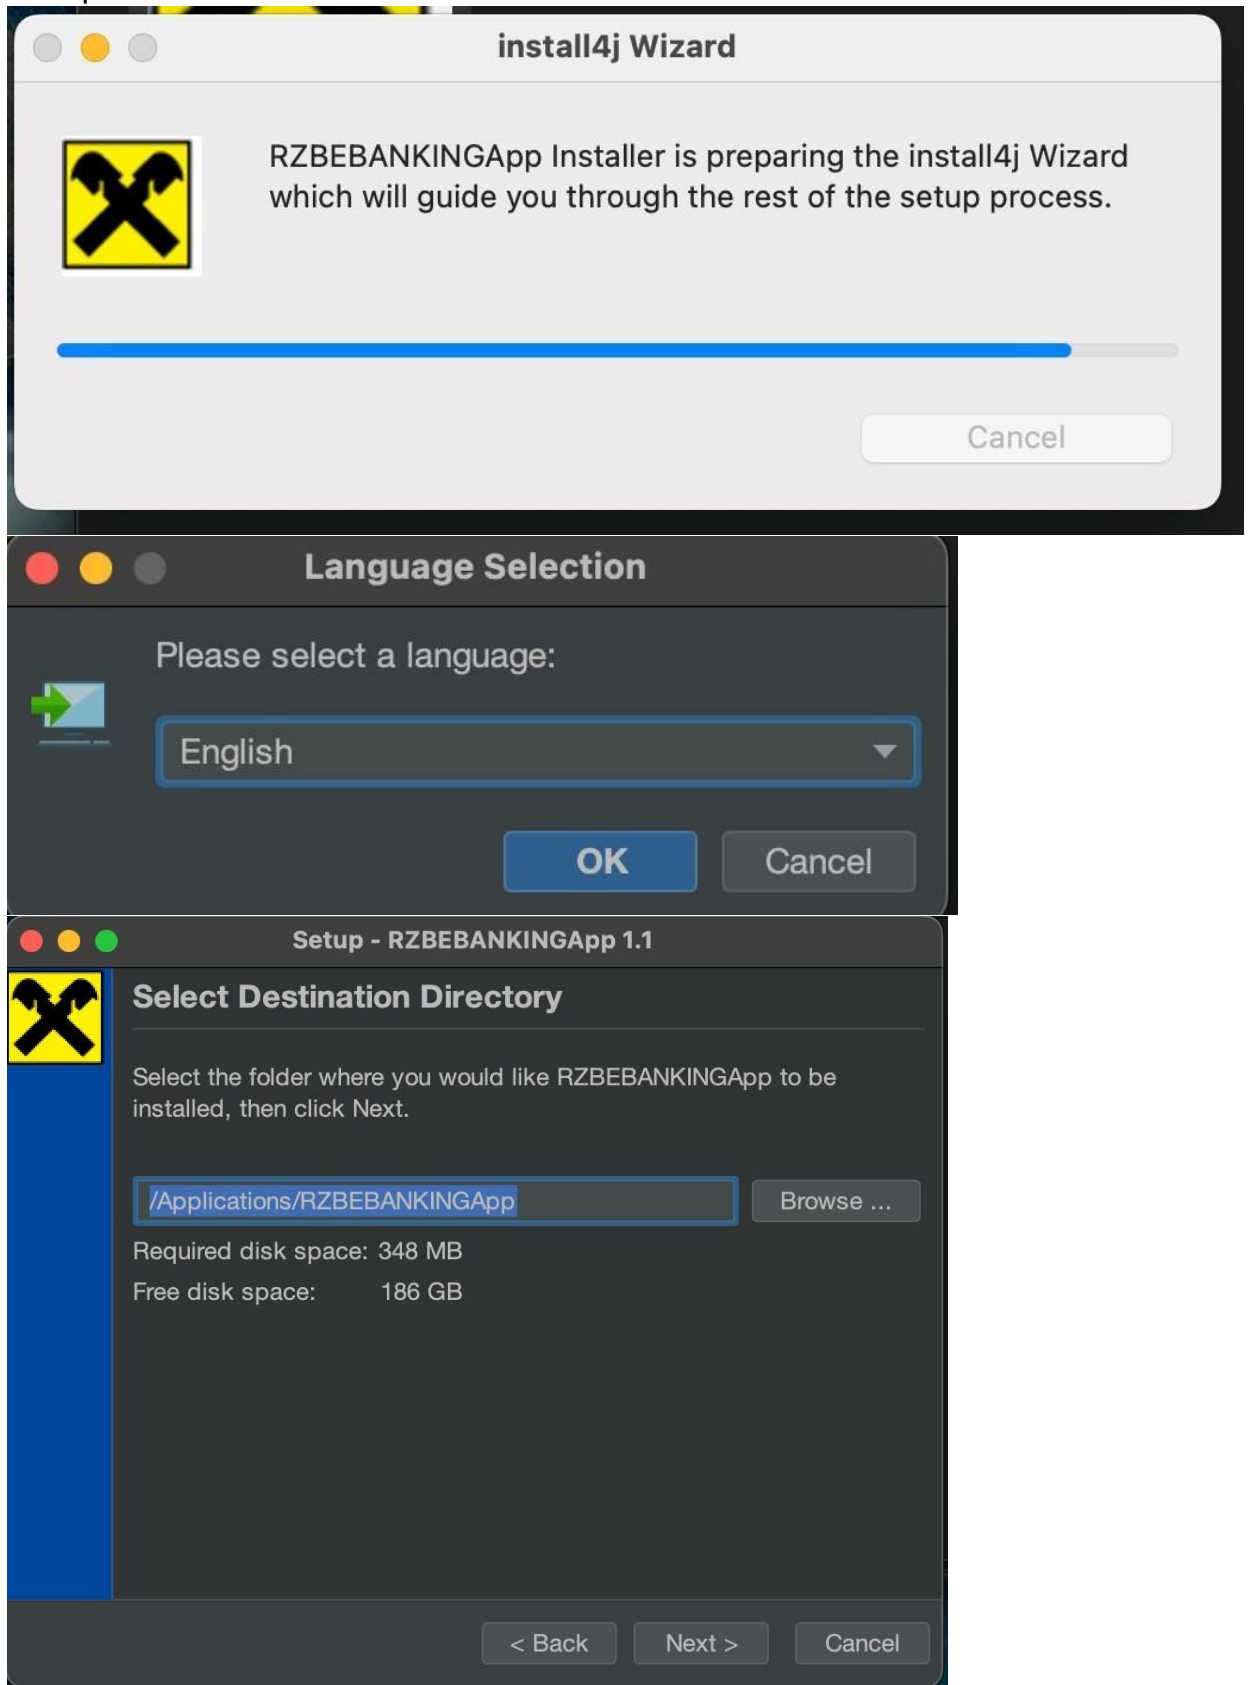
install4j Wizard

RZBEBANKINGApp Installer is preparing the install4j Wizard which will guide you through the rest of the setup process.

Cancel

Language Selection

Please select a language:

English

OK Cancel

Setup - RZBEBANKINGApp 1.1

Select Destination Directory

Select the folder where you would like RZBEBANKINGApp to be installed, then click Next.

/Applications/RZBEBANKINGApp

Browse ...

Required disk space: 348 MB

Free disk space: 186 GB

< Back Next > Cancel